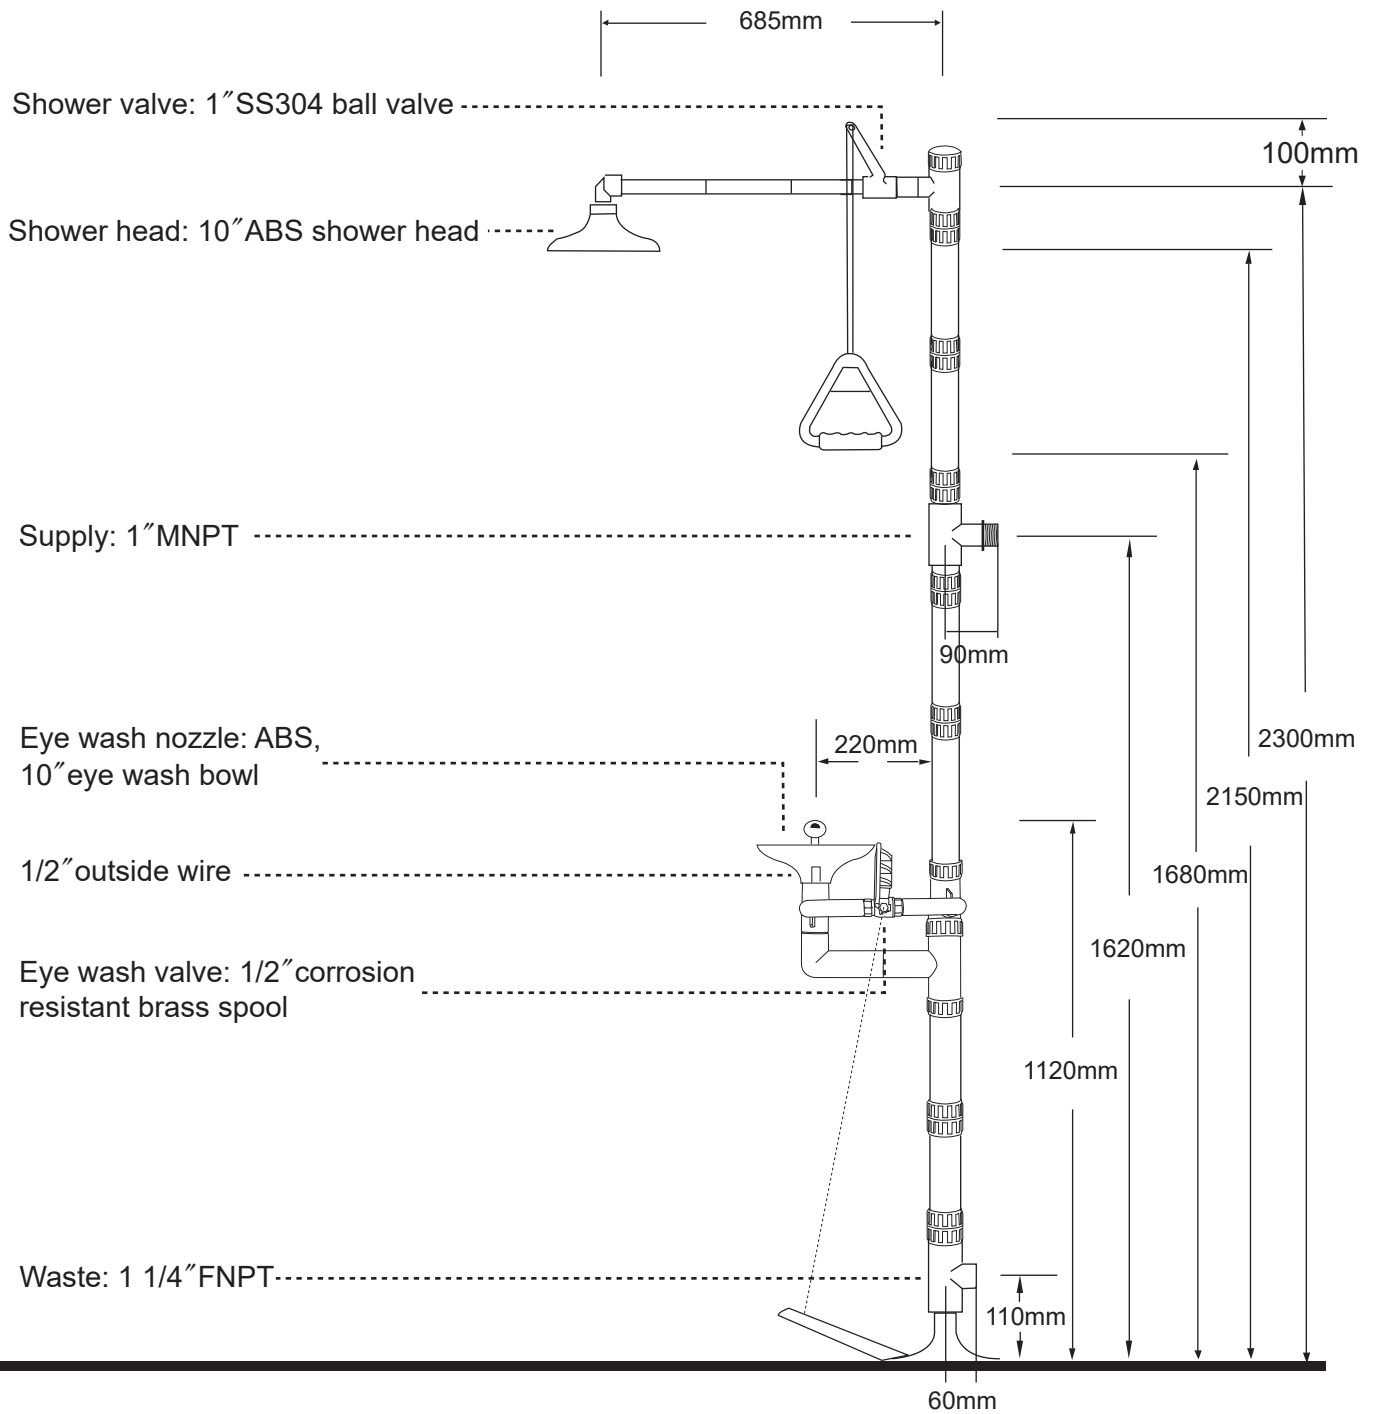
685mm

Shower valve: 1″SS304 ball valve

100mm

Shower head: 10″ABS shower head

Supply: 1″MNPT

90mm

Eye wash nozzle: ABS, 10″eye wash bowl

220mm

2300mm

2150mm

1/2″outside wire

1680mm

1620mm

Eye wash valve: 1/2″corrosion resistant brass spool

1120mm

Waste: 1 1/4″FNPT

110mm

60mm